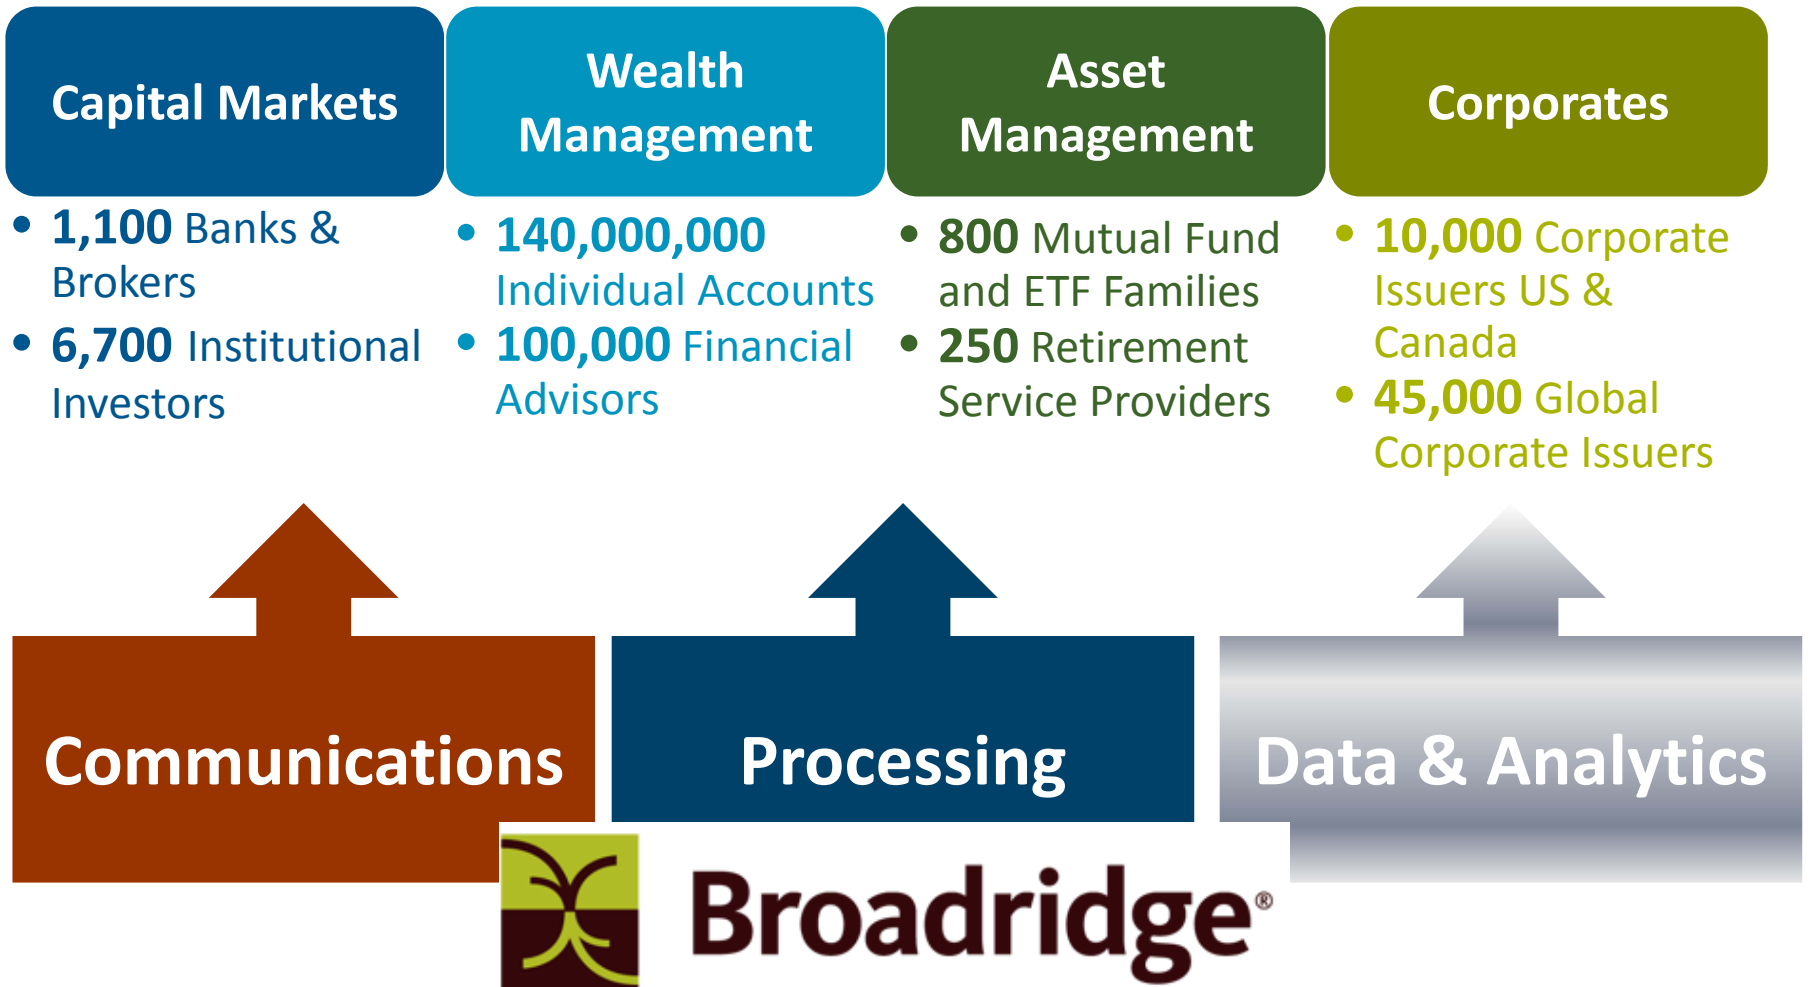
Capital Markets

- 1,100 Banks & Brokers
- 6,700 Institutional Investors

Wealth Management

- 140,000,000 Individual Accounts
- 100,000 Financial Advisors

Asset Management

- 800 Mutual Fund and ETF Families
- 250 Retirement Service Providers

Corporates

- 10,000 Corporate Issuers US & Canada
- 45,000 Global Corporate Issuers

Communications

Processing

Data & Analytics

Broadridge®